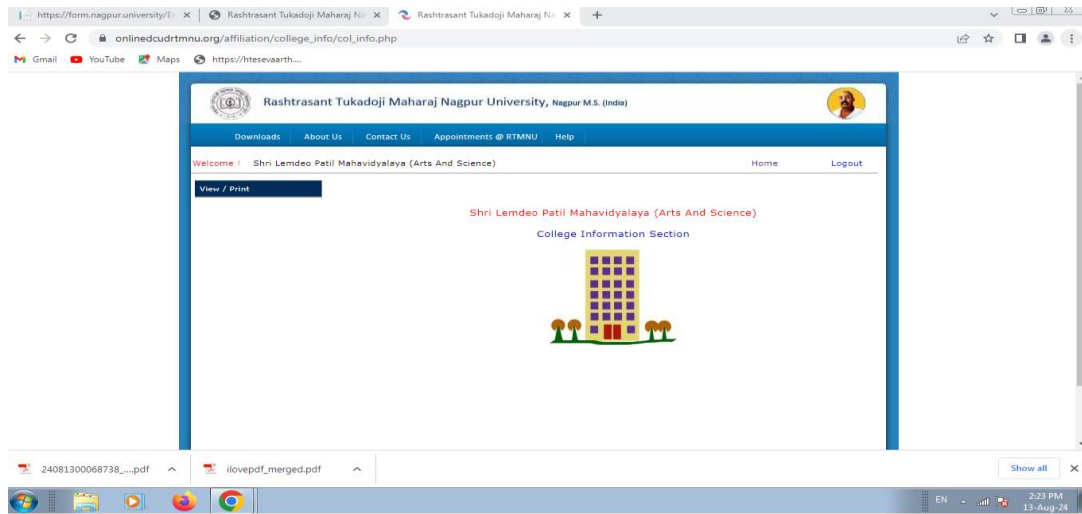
https://form.nagpur.university/Tr × | Rashtrasant Tukadoji Maharaj Na × | Rashtrasant Tukadoji Maharaj Na × | +

onlinedcudrtmnu.org/affiliation/college_info/col_info.php

Gmail YouTube Maps https://htesevaarth....

Rashtrasant Tukadoji Maharaj Nagpur University, Nagpur M.S. (India)

Downloads About Us Contact Us Appointments @ RTMNU Help

Welcome ! Shri Lemdeo Patil Mahavidyalaya (Arts And Science) Home Logout

View / Print

Shri Lemdeo Patil Mahavidyalaya (Arts And Science)

College Information Section

24081300068738_....pdf ^ ilovepdf_merged.pdf ^ Show all ×

EN 2:23 PM 13-Aug-24